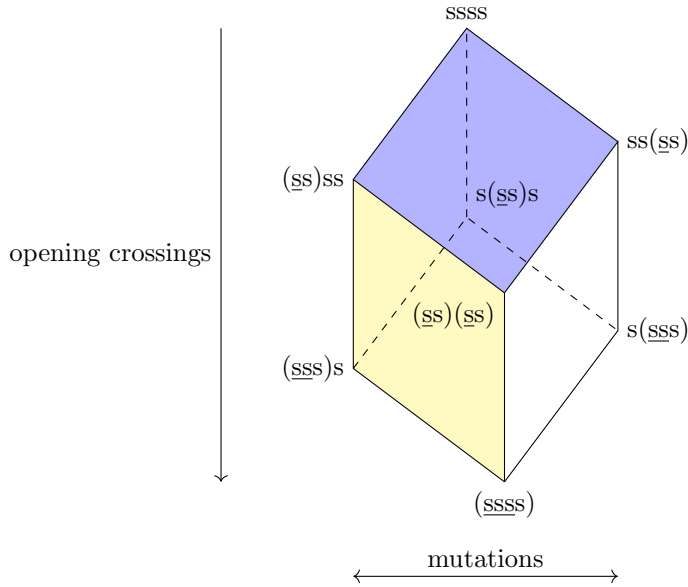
ssss

ss($\underline{s}$s)

($\underline{s}$s)ss

s($\underline{s}$s)s

opening crossings

($\underline{s}$s)($\underline{s}$s)

s($\underline{ss}$s)

($\underline{ss}$s)s

($\underline{sss}$s)

mutations